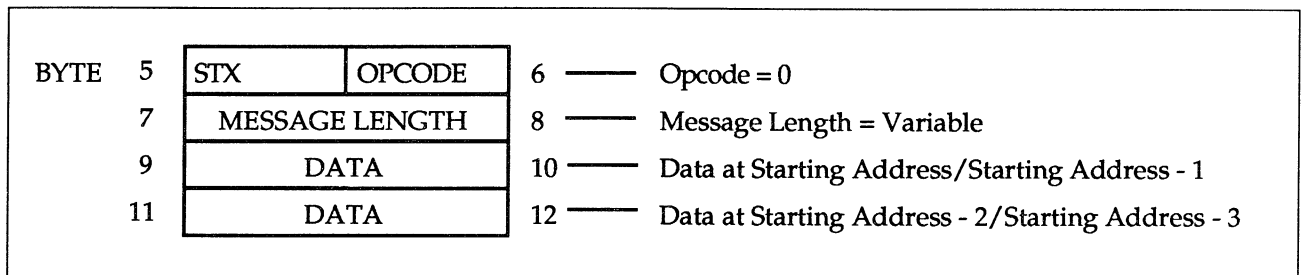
BYTE 5 | STX | OPCODE | 6 — Opcode = 0

7 | MESSAGE LENGTH | 8 — Message Length = Variable

9 | DATA | 10 — Data at Starting Address/Starting Address - 1

11 | DATA | 12 — Data at Starting Address - 2/Starting Address - 3